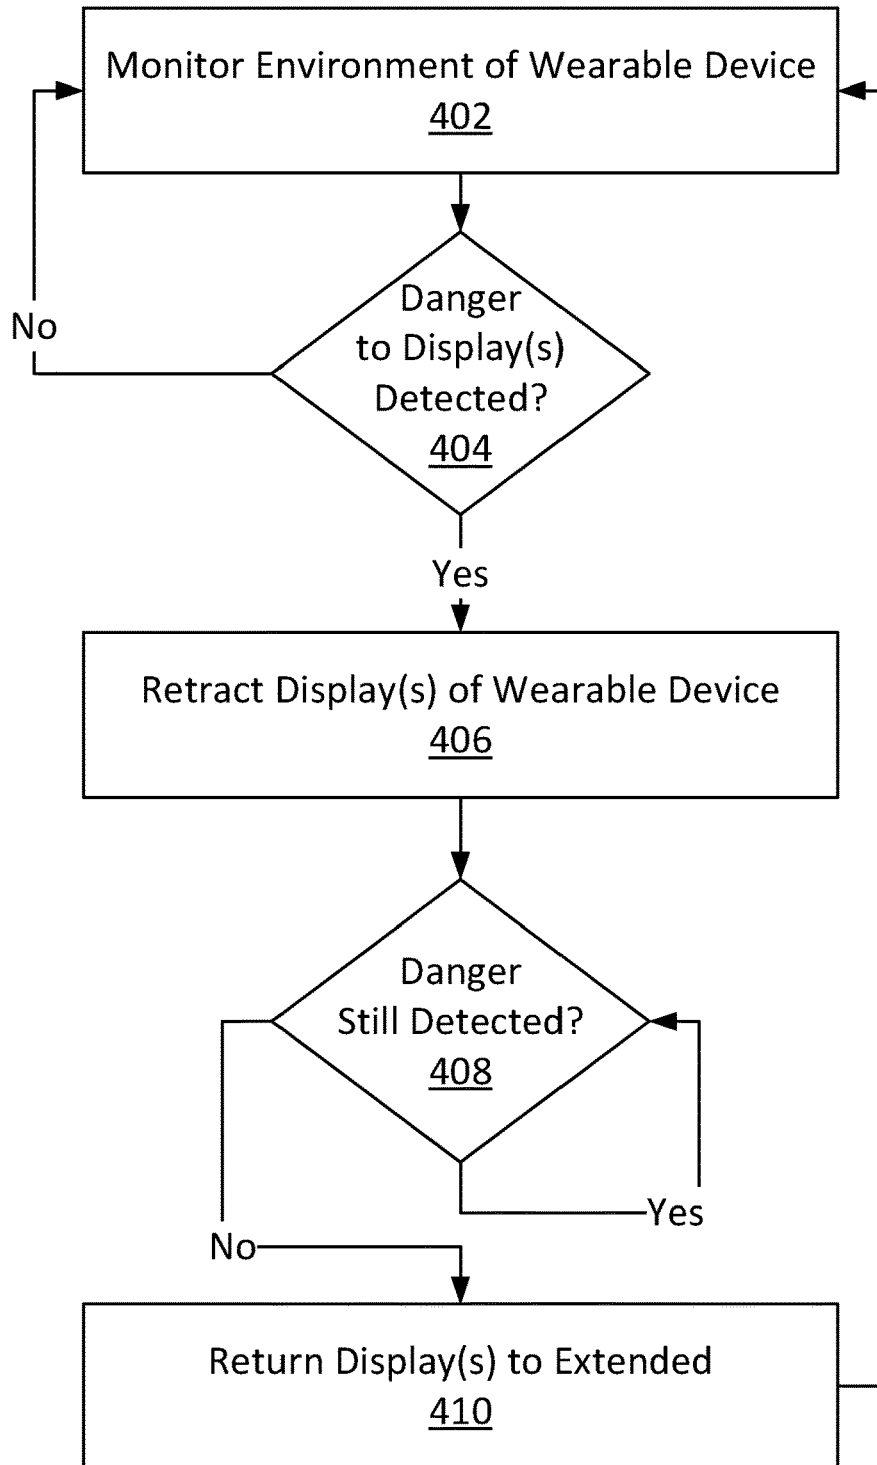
Monitor Environment of Wearable Device
402

No

Danger to Display(s) Detected?
404

Yes

Retract Display(s) of Wearable Device
406

Danger Still Detected?
408

Yes

No

Return Display(s) to Extended
410